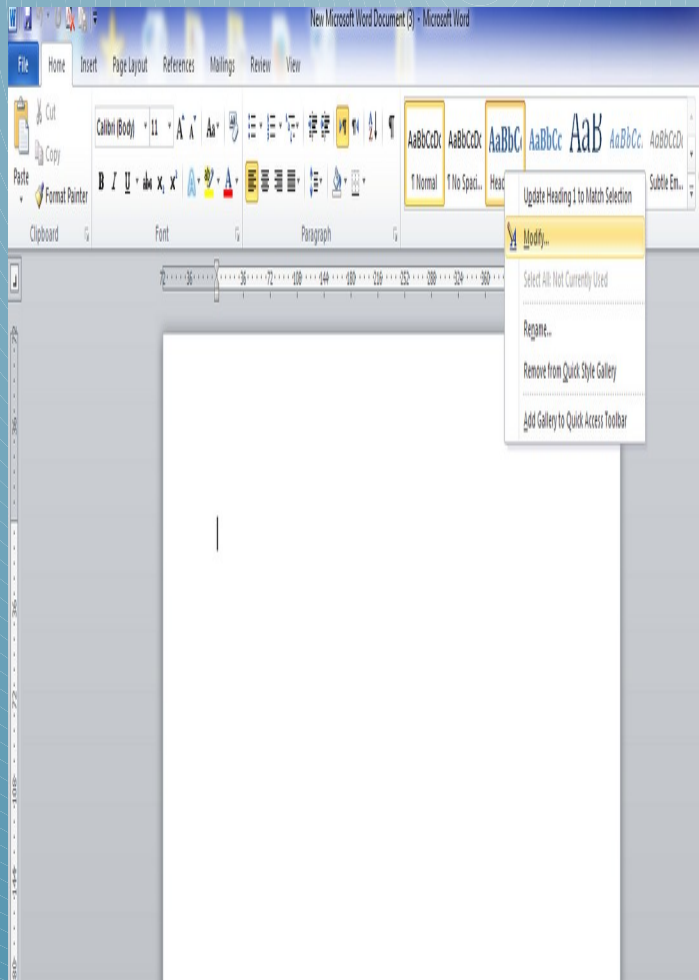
New Microsoft Word Document (3) - Microsoft Word

File Home Insert Page Layout References Mailings Review View

Cut
Copy
Paste
Format Painter
Clipboard

Calibri (Body) 11
B I U abe x, x²
Font

Paragraph

AaBbCcDc AaBbCcDc AaBbC AaBbCc AaB AaBbCc AaBbCcDc
¶ Normal ¶ No Spaci... Head Subtle Em...

Update Heading 1 to Match Selection
Modify...
Select All: Not Currently Used
Rename...
Remove from Quick Style Gallery
Add Gallery to Quick Access Toolbar

72 36 36 72 108 144 180 216 252 288 324 360

72 36 36 72 108 144